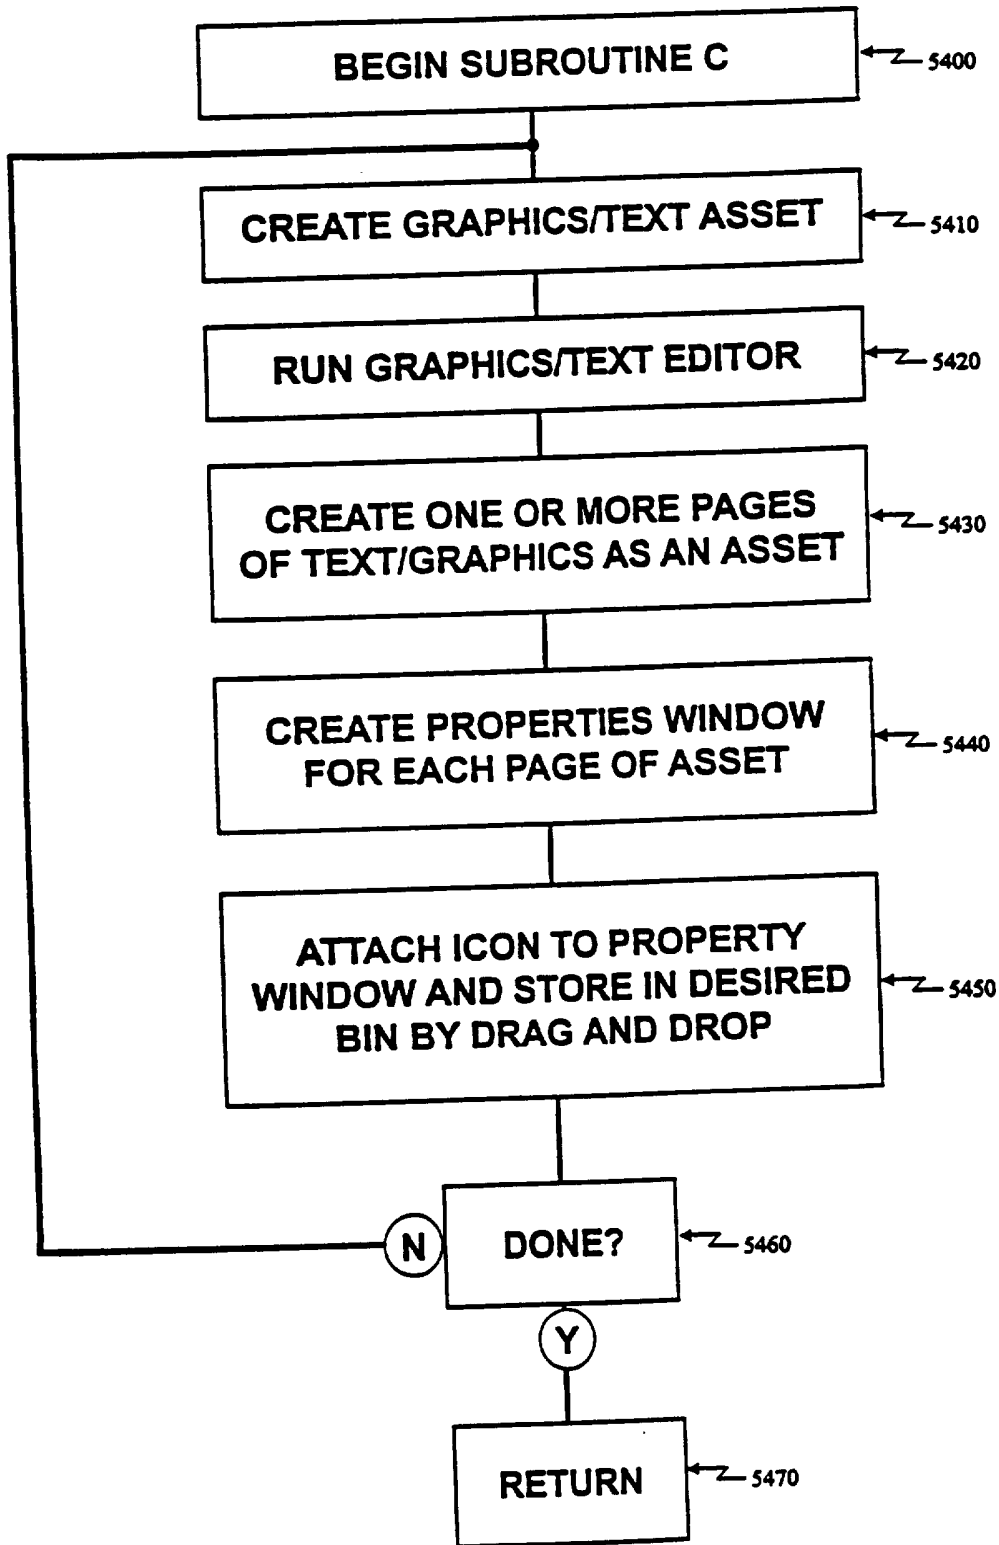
BEGIN SUBROUTINE C
5400

CREATE GRAPHICS/TEXT ASSET
5410

RUN GRAPHICS/TEXT EDITOR
5420

CREATE ONE OR MORE PAGES OF TEXT/GRAPHICS AS AN ASSET
5430

CREATE PROPERTIES WINDOW FOR EACH PAGE OF ASSET
5440

ATTACH ICON TO PROPERTY WINDOW AND STORE IN DESIRED BIN BY DRAG AND DROP
5450

N

DONE?
5460

Y

RETURN
5470